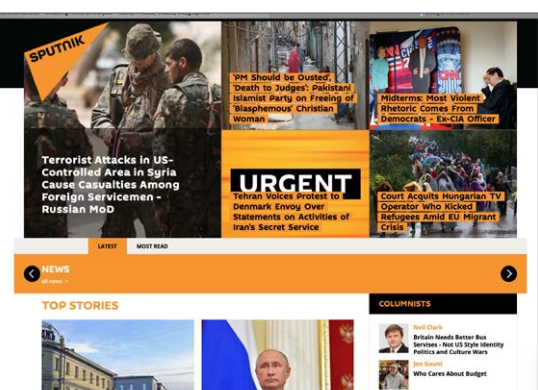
SPUTNIK

Terrorist Attacks in US-Controlled Area in Syria Cause Casualties Among Foreign Servicemen - Russian MoD

'PM Should be Ousted', 'Death to Judges': Pakistani Islamist Party on Freeing of 'Blasphemous' Christian Woman

Midterms: Most Violent Rhetoric Comes From Democrats - Ex-CIA Officer

URGENT

Tehran Voices Protest to Denmark Envoy Over Statements on Activities of Iran's Secret Service

Court Acquits Hungarian TV Operator Who Kicked Refugees Amid EU Migrant Crisis

LATEST

MOST READ

NEWS
all news

TOP STORIES

COLUMNISTS

Neil Clark
Britain Needs Better Bus Services - Not US Style Identity Politics and Culture Wars

Jon Gaunt
Who Cares About Budget